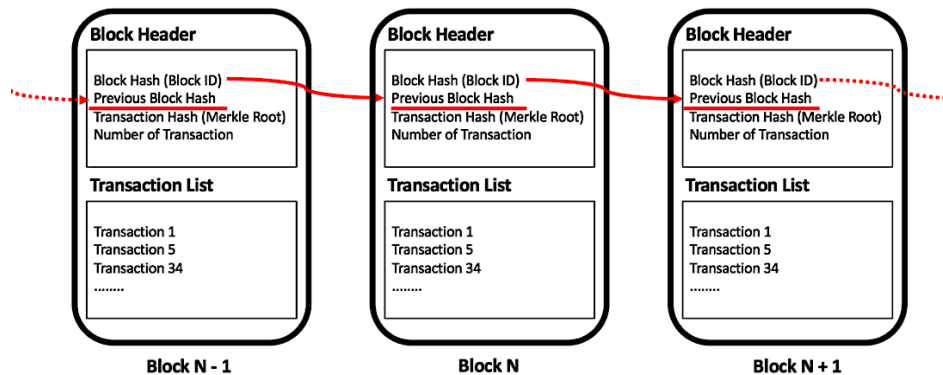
Block Header

Block Hash (Block ID)
Previous Block Hash
Transaction Hash (Merkle Root)
Number of Transaction

Transaction List

Transaction 1
Transaction 5
Transaction 34
........

Block N - 1

Block Header

Block Hash (Block ID)
Previous Block Hash
Transaction Hash (Merkle Root)
Number of Transaction

Transaction List

Transaction 1
Transaction 5
Transaction 34
........

Block N

Block Header

Block Hash (Block ID)
Previous Block Hash
Transaction Hash (Merkle Root)
Number of Transaction

Transaction List

Transaction 1
Transaction 5
Transaction 34
........

Block N + 1